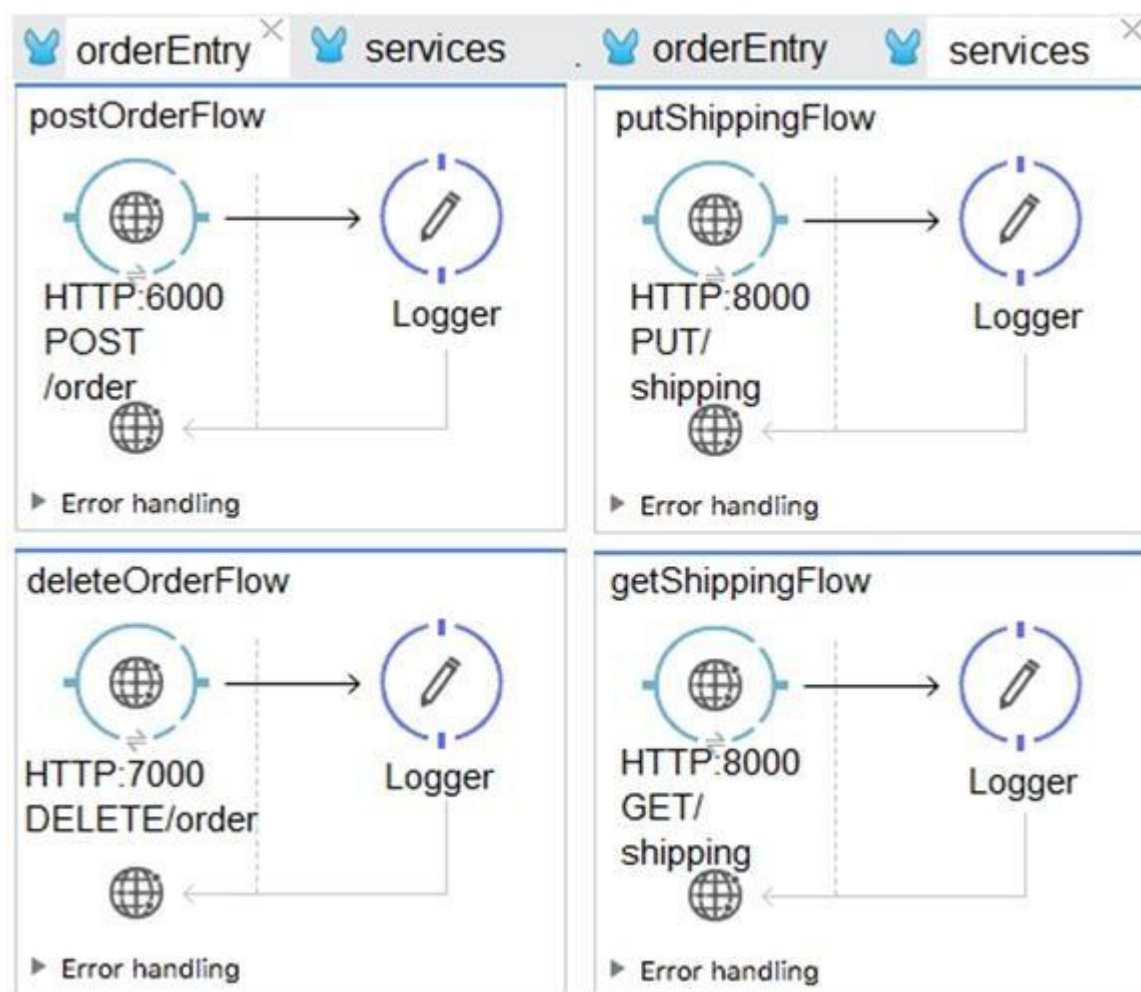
orderEntry services

postOrderFlow

HTTP:6000 POST /order

Logger

▸ Error handling

deleteOrderFlow

HTTP:7000 DELETE/order

Logger

▸ Error handling

orderEntry services

putShippingFlow

HTTP:8000 PUT/ shipping

Logger

▸ Error handling

getShippingFlow

HTTP:8000 GET/ shipping

Logger

▸ Error handling